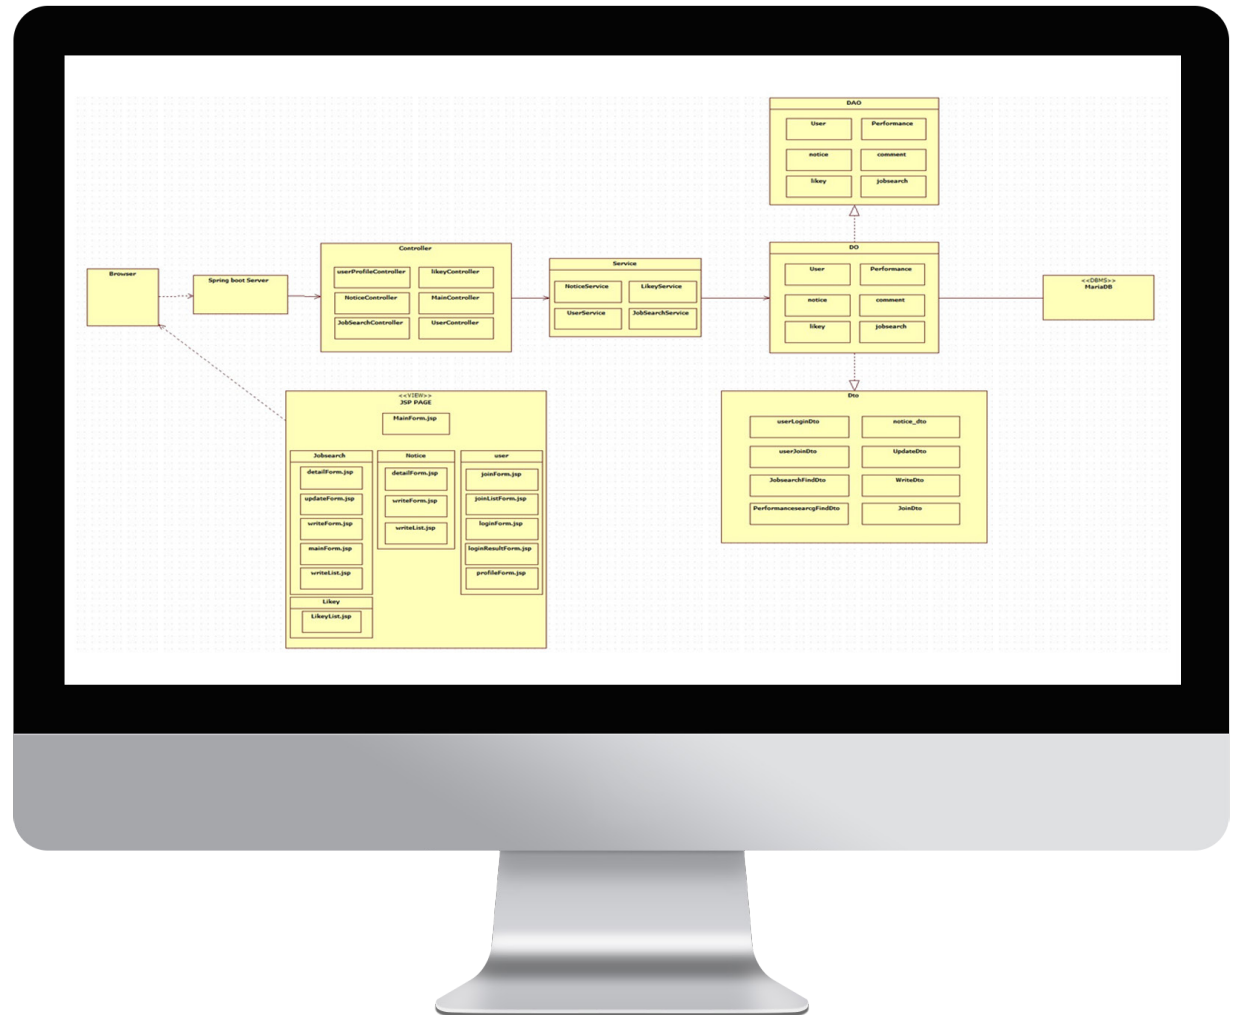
DAO

User

Performance

notice

comment

likey

jobsearch

Browser

Spring boot Server

Controller

userProfileController

likeyController

NoticeController

MainController

JobSearchController

UserController

Service

NoticeService

LikeyService

UserService

JobSearchService

DO

User

Performance

notice

comment

likey

jobsearch

<<DBMS>>
MariaDB

<<VIEW>>
JSP PAGE

MainForm.jsp

Jobsearch

detailForm.jsp

updateForm.jsp

writeForm.jsp

mainForm.jsp

writeList.jsp

Notice

detailForm.jsp

writeForm.jsp

writeList.jsp

user

joinForm.jsp

joinListForm.jsp

loginForm.jsp

loginResultForm.jsp

profileForm.jsp

Likey

LikeyList.jsp

Dto

userLoginDto

notice_dto

userJoinDto

UpdateDto

JobsearchFindDto

WriteDto

PerformancesearcgFindDto

JoinDto